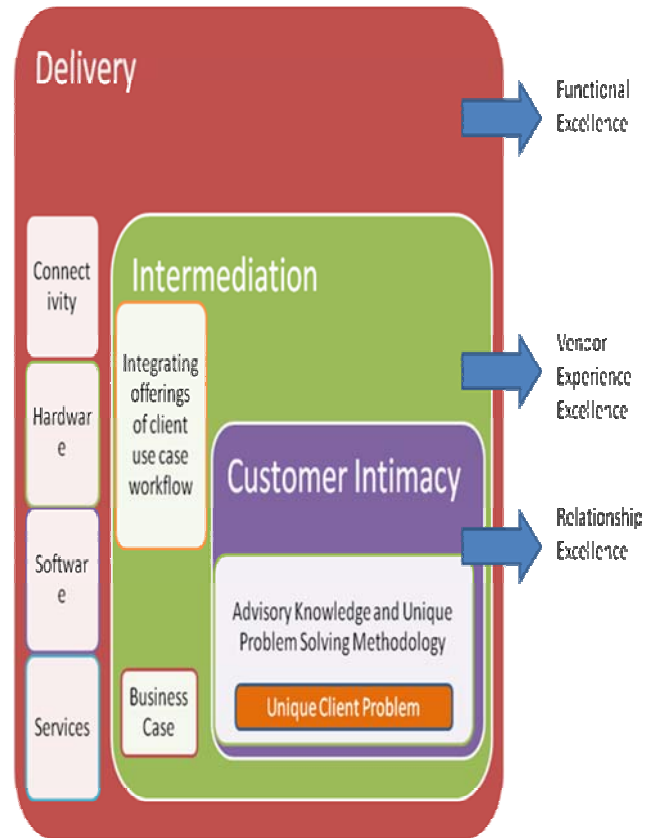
Delivery

Functional Excellence

Connect ivity

Hardwar e

Softwar e

Services

Intermediation

Integrating offerings of client use case workflow

Business Case

Vendor Experience Excellence

Customer Intimacy

Relationship Excellence

Advisory Knowledge and Unique Problem Solving Methodology

Unique Client Problem